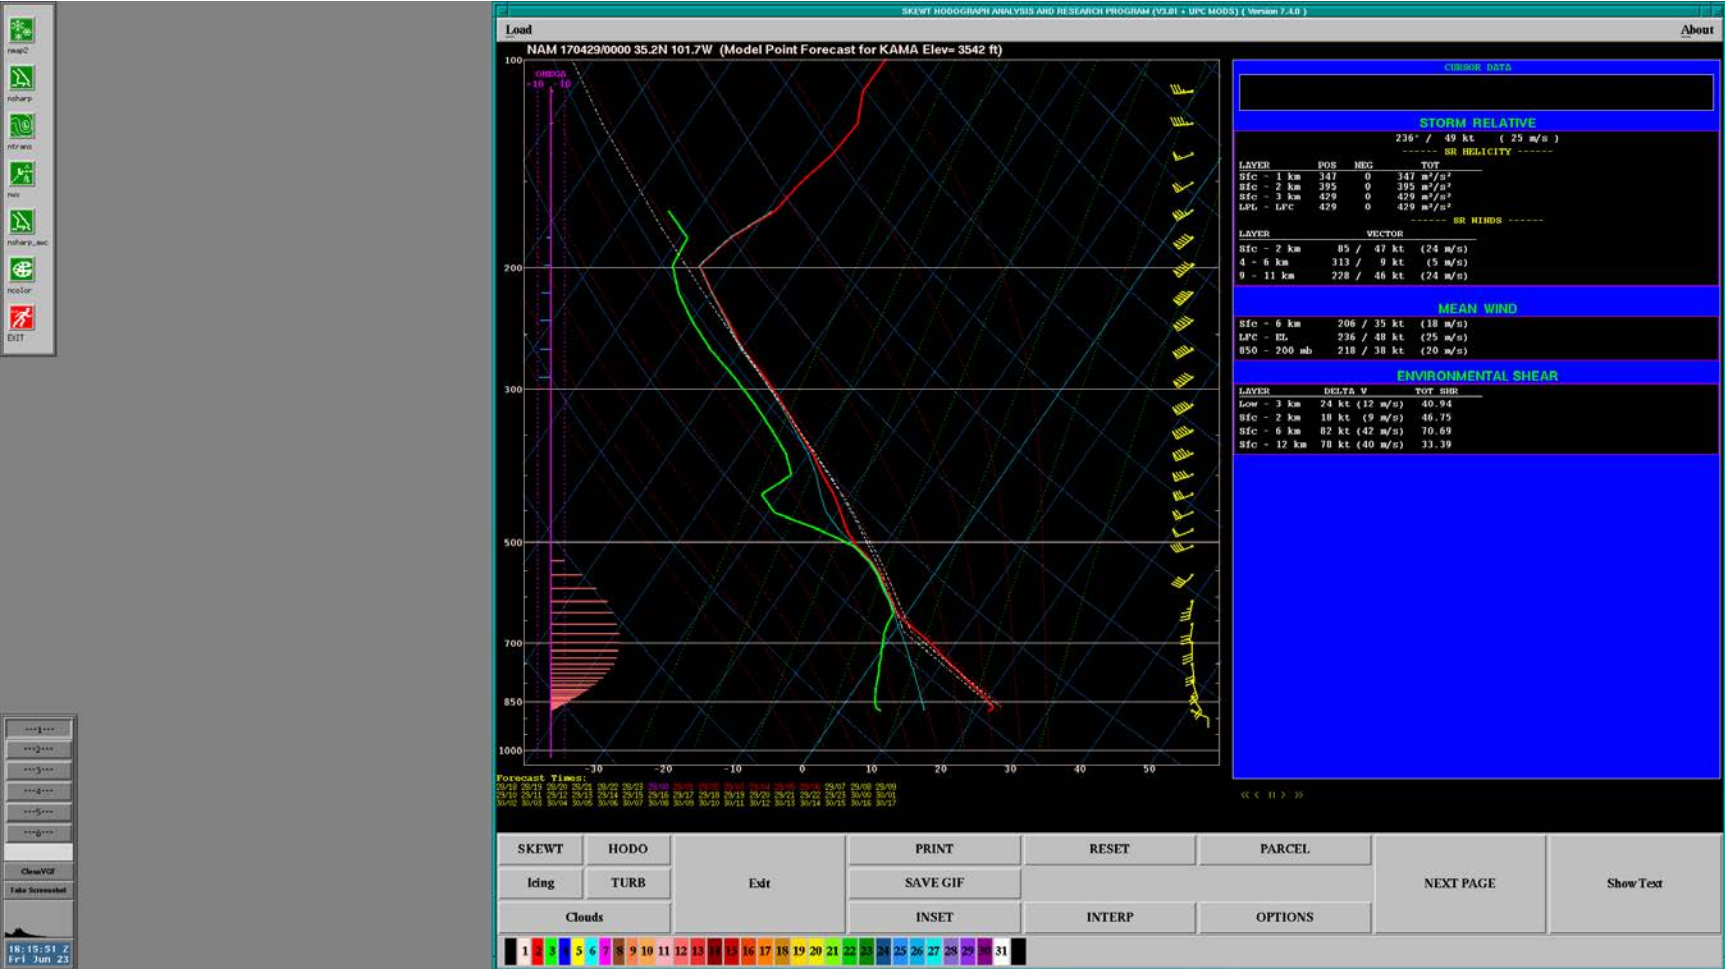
nmap2
nsharp
ntrans
nwx
nsharp_auc
ncolor
EXIT

---1---
---2---
---3---
---4---
---5---
---6---
CloseVGF
Take Screenshot
18:15:51 Z
Fri Jun 23

SKEWT HODOGRAPH ANALYSIS AND RESEARCH PROGRAM (V3.01 + UPC MODS) ( Version 7.4.0 )

Load
About

NAM 170429/0000 35.2N 101.7W (Model Point Forecast for KAMA Elev= 3542 ft)

OMEGA
-10 10

100
200
300
500
700
850
1000

-30 -20 -10 0 10 20 30 40 50

Forecast Times:

CURSOR DATA

STORM RELATIVE
236° / 49 kt ( 25 m/s )
------ SR HELICITY ------

| LAYER | POS | NEG | TOT |
|---|---|---|---|
| Sfc - 1 km | 347 | 0 | 347 m²/s² |
| Sfc - 2 km | 395 | 0 | 395 m²/s² |
| Sfc - 3 km | 429 | 0 | 429 m²/s² |
| LPL - LFC | 429 | 0 | 429 m²/s² |

------ SR WINDS ------

| LAYER | VECTOR |
|---|---|
| Sfc - 2 km | 85 / 47 kt (24 m/s) |
| 4 - 6 km | 313 / 9 kt (5 m/s) |
| 9 - 11 km | 228 / 46 kt (24 m/s) |

MEAN WIND
Sfc - 6 km 206 / 35 kt (18 m/s)
LFC - EL 236 / 48 kt (25 m/s)
850 - 200 mb 218 / 38 kt (20 m/s)

ENVIRONMENTAL SHEAR

| LAYER | DELTA V | TOT SHR |
|---|---|---|
| Low - 3 km | 24 kt (12 m/s) | 40.94 |
| Sfc - 2 km | 18 kt (9 m/s) | 46.75 |
| Sfc - 6 km | 82 kt (42 m/s) | 70.69 |
| Sfc - 12 km | 78 kt (40 m/s) | 33.39 |

<< < || > >>

SKEWT
HODO
Icing
TURB
Clouds
Exit
PRINT
SAVE GIF
INSET
RESET
INTERP
PARCEL
OPTIONS
NEXT PAGE
Show Text

1 2 3 4 5 6 7 8 9 10 11 12 13 14 15 16 17 18 19 20 21 22 23 24 25 26 27 28 29 30 31